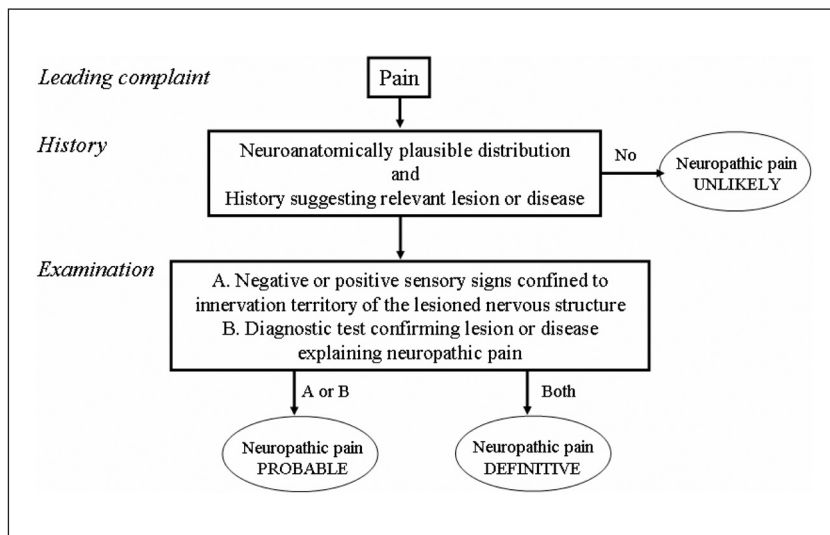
Leading complaint

Pain

History

Neuroanatomically plausible distribution
and
History suggesting relevant lesion or disease

No

Neuropathic pain
UNLIKELY

Examination

A. Negative or positive sensory signs confined to innervation territory of the lesioned nervous structure
B. Diagnostic test confirming lesion or disease explaining neuropathic pain

A or B

Both

Neuropathic pain
PROBABLE

Neuropathic pain
DEFINITIVE